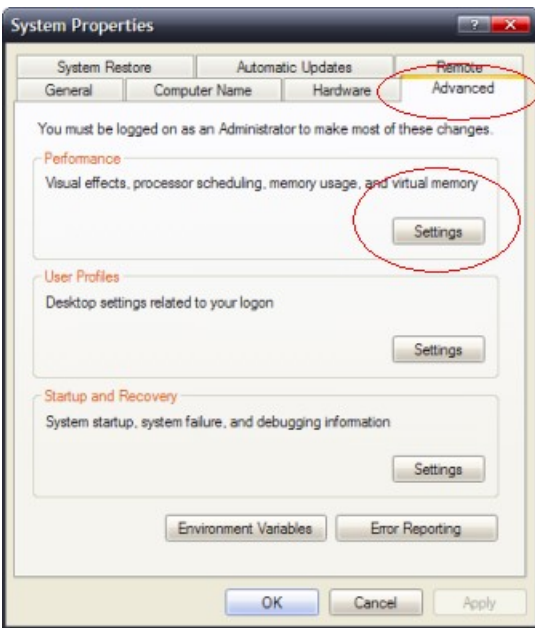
System Properties

?

System Restore

Automatic Updates

Remote

General

Computer Name

Hardware

Advanced

You must be logged on as an Administrator to make most of these changes.

Performance

Visual effects, processor scheduling, memory usage, and virtual memory

Settings

User Profiles

Desktop settings related to your logon

Settings

Startup and Recovery

System startup, system failure, and debugging information

Settings

Environment Variables

Error Reporting

OK

Cancel

Apply